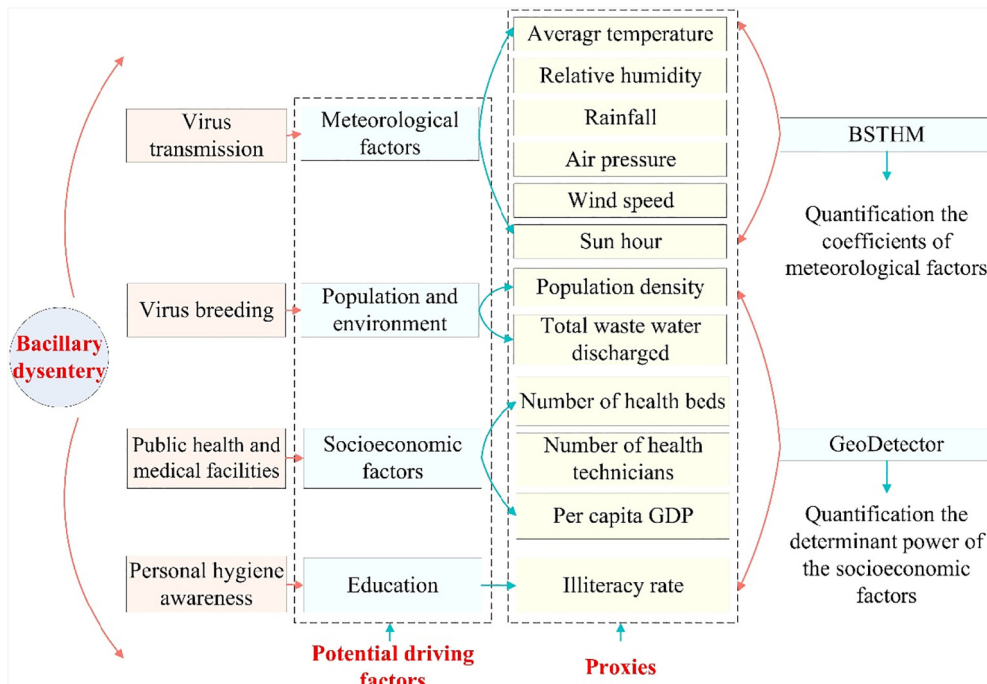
Bacillary dysentery

Virus transmission

Virus breeding

Public health and medical facilities

Personal hygiene awareness

Meteorological factors

Population and environment

Socioeconomic factors

Education

Potential driving factors

Averagr temperature

Relative humidity

Rainfall

Air pressure

Wind speed

Sun hour

Population density

Total waste water discharged

Number of health beds

Number of health technicians

Per capita GDP

Illiteracy rate

Proxies

BSTHM

Quantification the coefficients of meteorological factors

GeoDetector

Quantification the determinant power of the socioeconomic factors